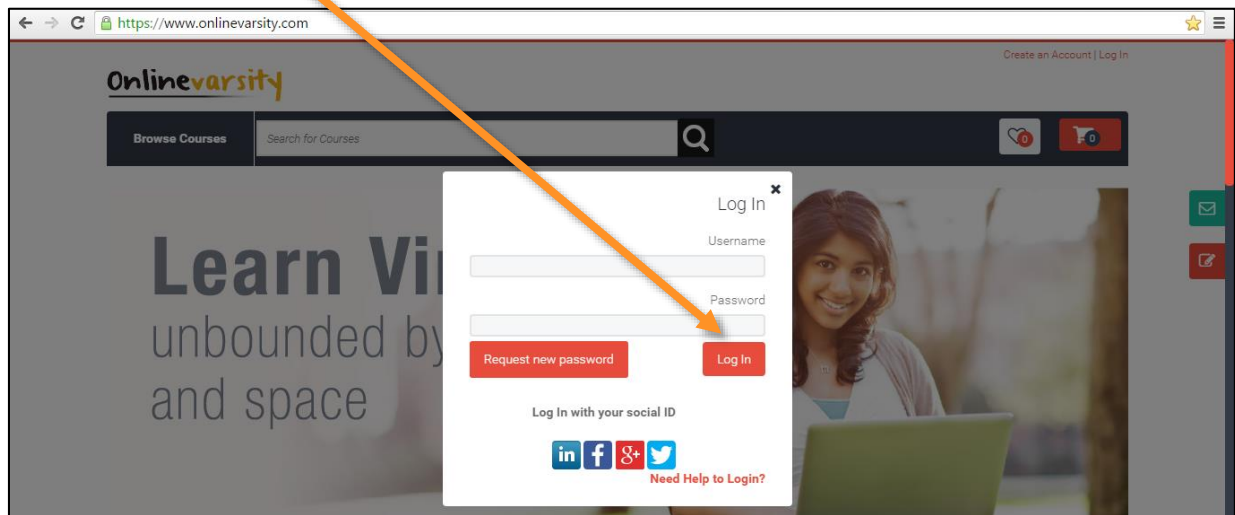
https://www.onlinevarsity.com

Create an Account | Log In

Onlinevarsity

Browse Courses

Search for Courses

0

0

Learn Vi
unbounded by
and space

×

Log In

Username

Password

Request new password

Log In

Log In with your social ID

in f g+

Need Help to Login?